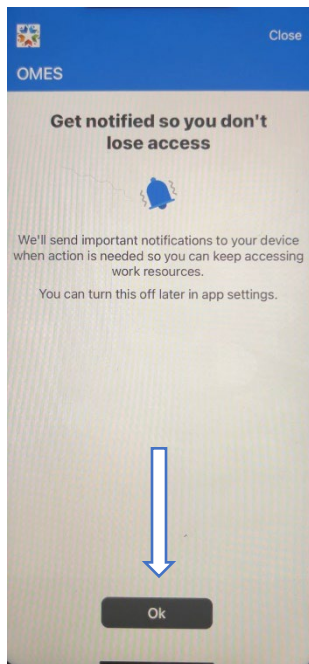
Close

OMES

Get notified so you don't lose access

We'll send important notifications to your device when action is needed so you can keep accessing work resources.

You can turn this off later in app settings.

Ok